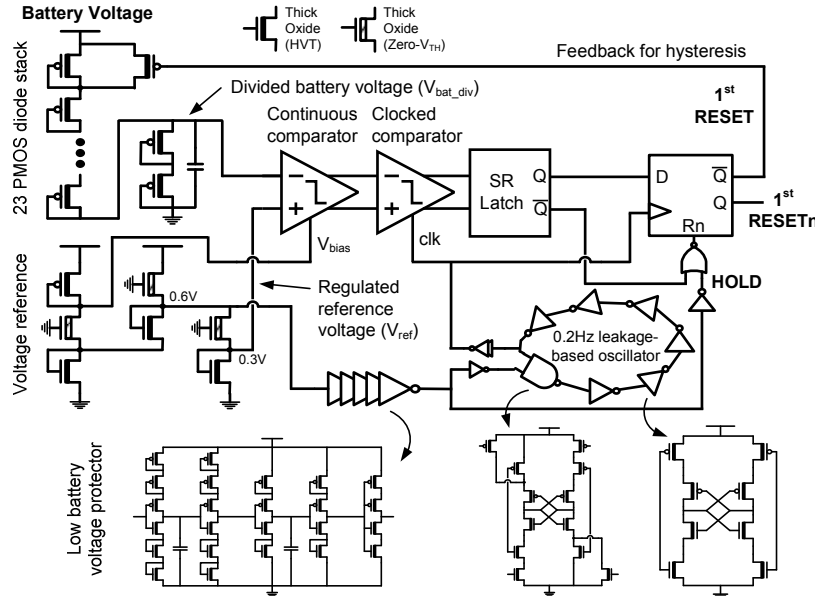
Battery Voltage

Thick Oxide (HVT)

Thick Oxide (Zero-$V_{TH}$)

23 PMOS diode stack

Feedback for hysteresis

Divided battery voltage ($V_{bat\_div}$)

Continuous comparator

Clocked comparator

1$^{st}$ RESET

SR Latch

Q

$\overline{Q}$

D

$\overline{Q}$

Q

1$^{st}$ RESETn

Rn

$V_{bias}$

clk

HOLD

Voltage reference

0.6V

Regulated reference voltage ($V_{ref}$)

0.3V

0.2Hz leakage-based oscillator

Low battery voltage protector